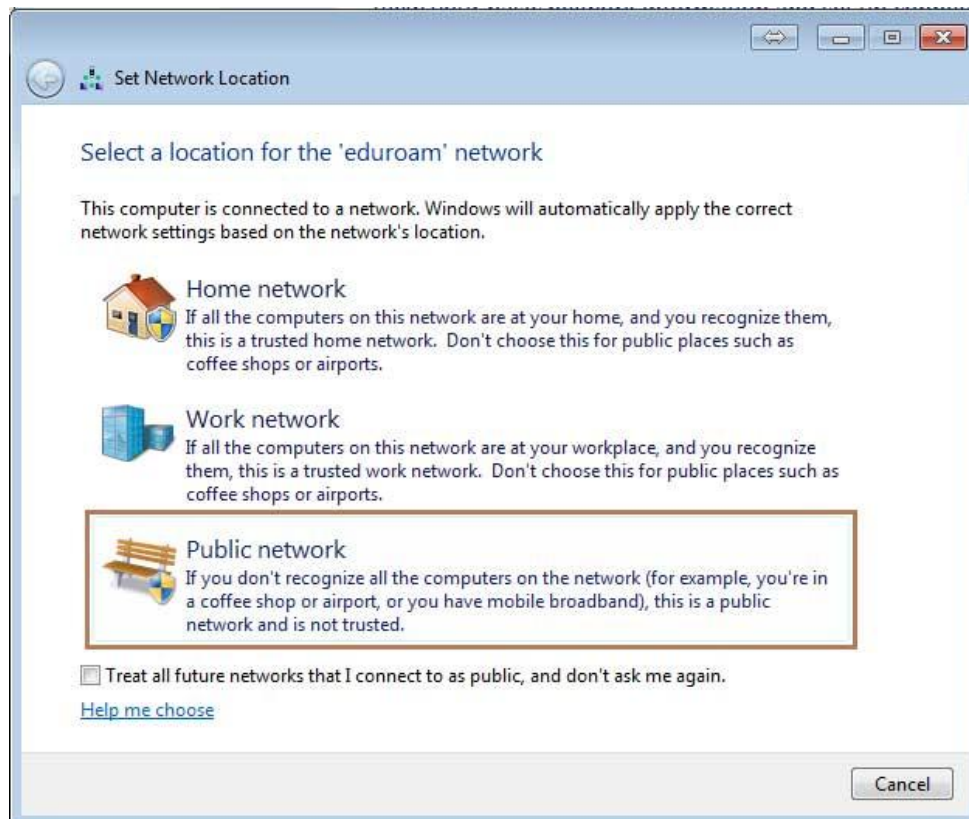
Set Network Location

Select a location for the 'eduroam' network

This computer is connected to a network. Windows will automatically apply the correct network settings based on the network's location.

Home network
If all the computers on this network are at your home, and you recognize them, this is a trusted home network. Don't choose this for public places such as coffee shops or airports.

Work network
If all the computers on this network are at your workplace, and you recognize them, this is a trusted work network. Don't choose this for public places such as coffee shops or airports.

Public network
If you don't recognize all the computers on the network (for example, you're in a coffee shop or airport, or you have mobile broadband), this is a public network and is not trusted.

Treat all future networks that I connect to as public, and don't ask me again.

Help me choose

Cancel